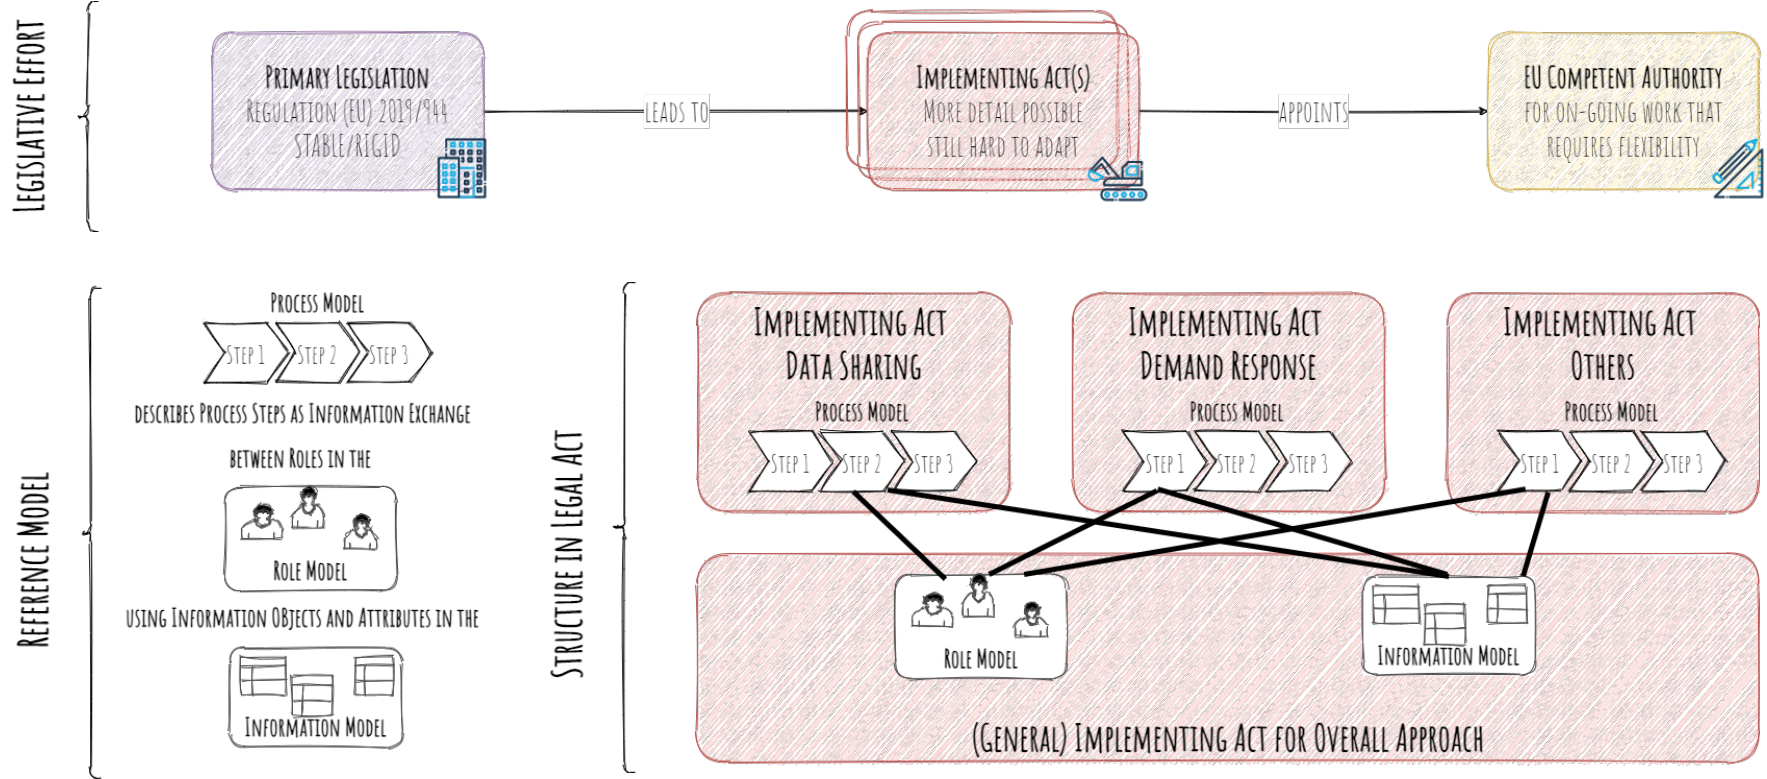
Legislative Effort

Primary Legislation
Regulation (EU) 2019/944
Stable/Rigid

Leads to

Implementing Act(s)
More detail possible
still hard to adapt

Appoints

EU Competent Authority
for on-going work that
requires flexibility

Reference Model

Process Model
Step 1
Step 2
Step 3
describes Process Steps as Information Exchange
between Roles in the
Role Model
using Information Objects and Attributes in the
Information Model

Structure in Legal Act

Implementing Act
Data Sharing
Process Model
Step 1
Step 2
Step 3

Implementing Act
Demand Response
Process Model
Step 1
Step 2
Step 3

Implementing Act
Others
Process Model
Step 1
Step 2
Step 3

Role Model

Information Model

(General) Implementing Act for Overall Approach